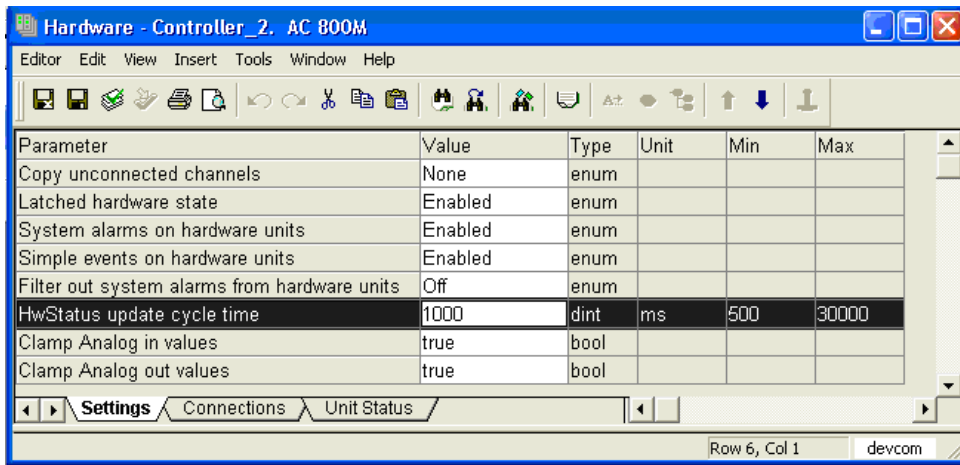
Hardware - Controller_2. AC 800M

Editor Edit View Insert Tools Window Help

| Parameter | Value | Type | Unit | Min | Max |
|---|---|---|---|---|---|
| Copy unconnected channels | None | enum | | | |
| Latched hardware state | Enabled | enum | | | |
| System alarms on hardware units | Enabled | enum | | | |
| Simple events on hardware units | Enabled | enum | | | |
| Filter out system alarms from hardware units | Off | enum | | | |
| HwStatus update cycle time | 1000 | dint | ms | 500 | 30000 |
| Clamp Analog in values | true | bool | | | |
| Clamp Analog out values | true | bool | | | |

Settings Connections Unit Status

Row 6, Col 1 devcom